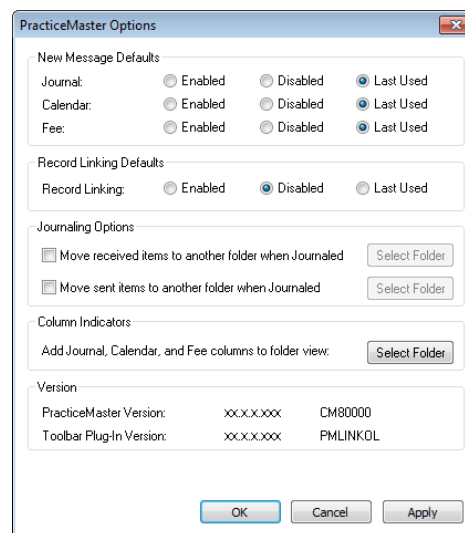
PracticeMaster Options

New Message Defaults

Journal: Enabled Disabled Last Used

Calendar: Enabled Disabled Last Used

Fee: Enabled Disabled Last Used

Record Linking Defaults

Record Linking: Enabled Disabled Last Used

Journaling Options

Move received items to another folder when Journaled Select Folder

Move sent items to another folder when Journaled Select Folder

Column Indicators

Add Journal, Calendar, and Fee columns to folder view: Select Folder

Version

PracticeMaster Version: xx.x.x.xxx CM80000

Toolbar Plug-In Version: xx.x.x.xxx PMLINKOL

OK Cancel Apply